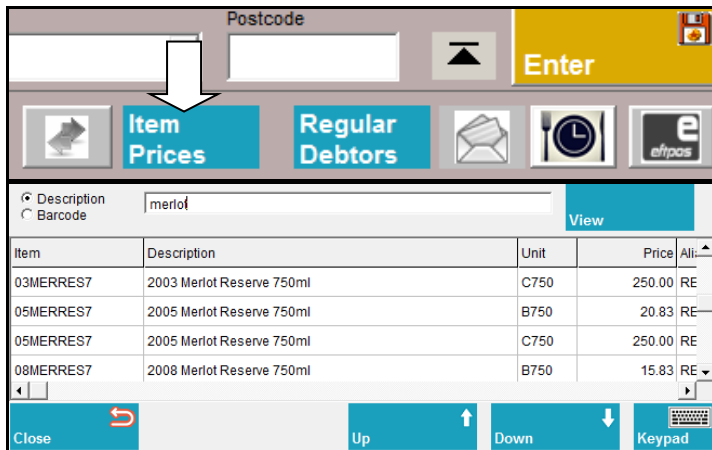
Postcode

Enter

Item Prices

Regular Debtors

eftpos

Description
Barcode

merlot

View

| Item | Description | Unit | Price | Ali |
|---|---|---|---|---|
| 03MERRES7 | 2003 Merlot Reserve 750ml | C750 | 250.00 | RE |
| 05MERRES7 | 2005 Merlot Reserve 750ml | B750 | 20.83 | RE |
| 05MERRES7 | 2005 Merlot Reserve 750ml | C750 | 250.00 | RE |
| 08MERRES7 | 2008 Merlot Reserve 750ml | B750 | 15.83 | RE |

Close

Up

Down

Keypad